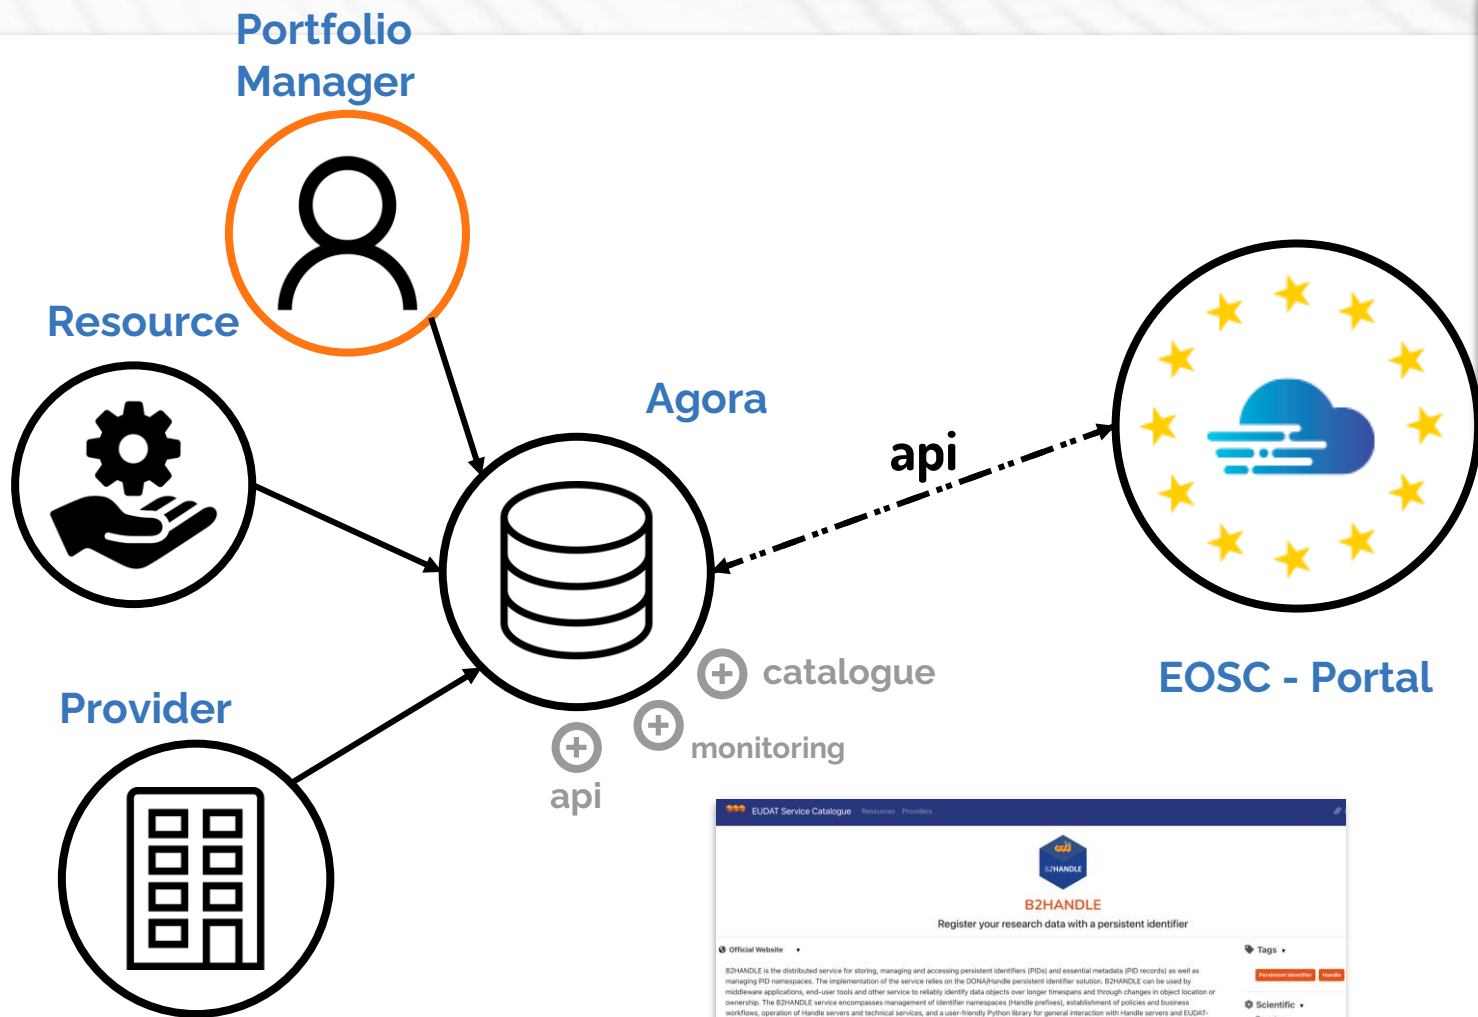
Portfolio Manager

Resource

Agora

api

Provider

catalogue

monitoring

api

EOSC - Portal

EUDAT Service Catalogue Resources Providers

B2HANDLE

B2HANDLE

Register your research data with a persistent identifier

Official Website

Tags

Persistent Identifier Handle

Scientific

B2HANDLE is the distributed service for storing, managing and accessing persistent identifiers (PIDs) and essential metadata (PID records) as well as managing PID namespaces. The implementation of the service relies on the DONA/Handle persistent identifier solution. B2HANDLE can be used by middleware applications, end-user tools and other service to reliably identify data objects over longer timespans and through changes in object location or ownership. The B2HANDLE service encompasses management of identifier namespaces (Handle prefixes), establishment of policies and business workflows, operation of Handle servers and technical services, and a user-friendly Python library for general interaction with Handle servers and EUDAT-